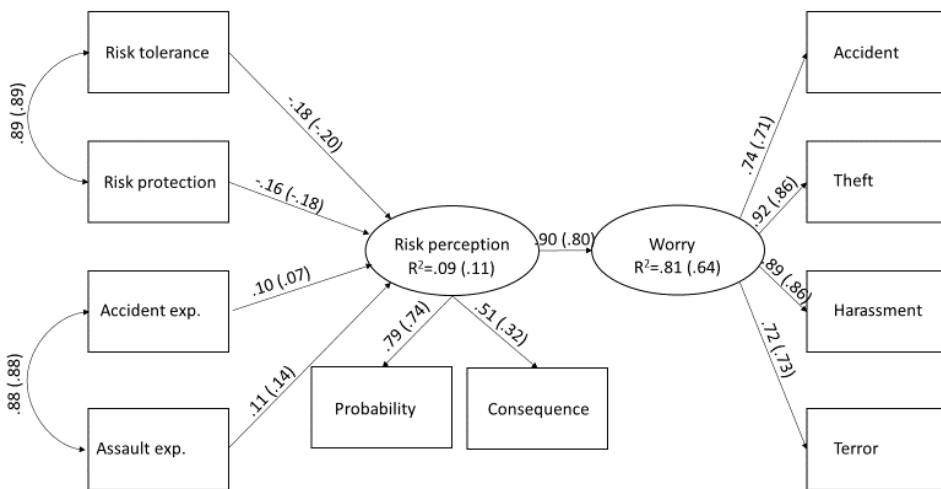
Risk tolerance

Risk protection

Accident exp.

Assault exp.

.89 (.89)

.88 (.88)

-.18 (-.20)

-.16 (-.18)

.10 (.07)

.11 (.14)

Risk perception
$R^2$=.09 (.11)

.79 (.74)

.51 (.32)

Probability

Consequence

.90 (.80)

Worry
$R^2$=.81 (.64)

.74 (.71)

.92 (.86)

.89 (.86)

.72 (.73)

Accident

Theft

Harassment

Terror